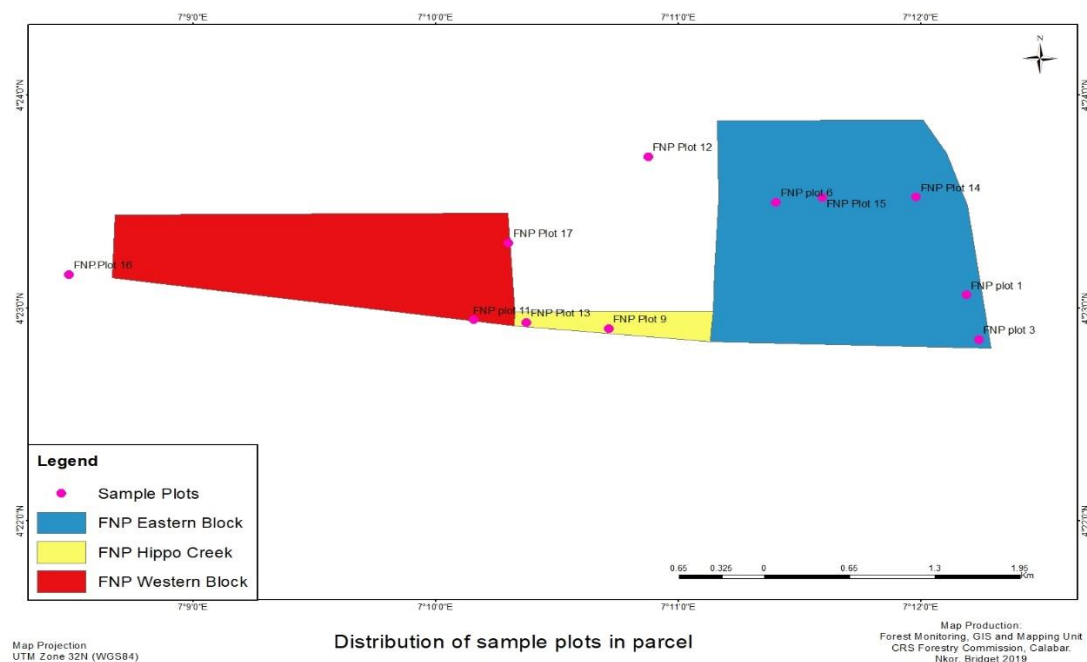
7°9'0"E
7°10'0"E
7°11'0"E
7°12'0"E

N

4°24'0"N
4°23'0"N
4°22'0"N

FNP Plot 12
FNP plot 6
FNP Plot 14
FNP Plot 15
FNP Plot 17
FNP Plot 16
FNP plot 1
FNP plot 11
FNP Plot 13
FNP Plot 9
FNP plot 3

Legend
Sample Plots
FNP Eastern Block
FNP Hippo Creek
FNP Western Block

0.65 0.325 0 0.65 1.3 1.95 Km

7°9'0"E
7°10'0"E
7°11'0"E
7°12'0"E

Map Projection
UTM Zone 32N (WGS84)

Distribution of sample plots in parcel

Map Production:
Forest Monitoring, GIS and Mapping Unit
CRS Forestry Commission, Calabar.
Nkor, Bridget 2019